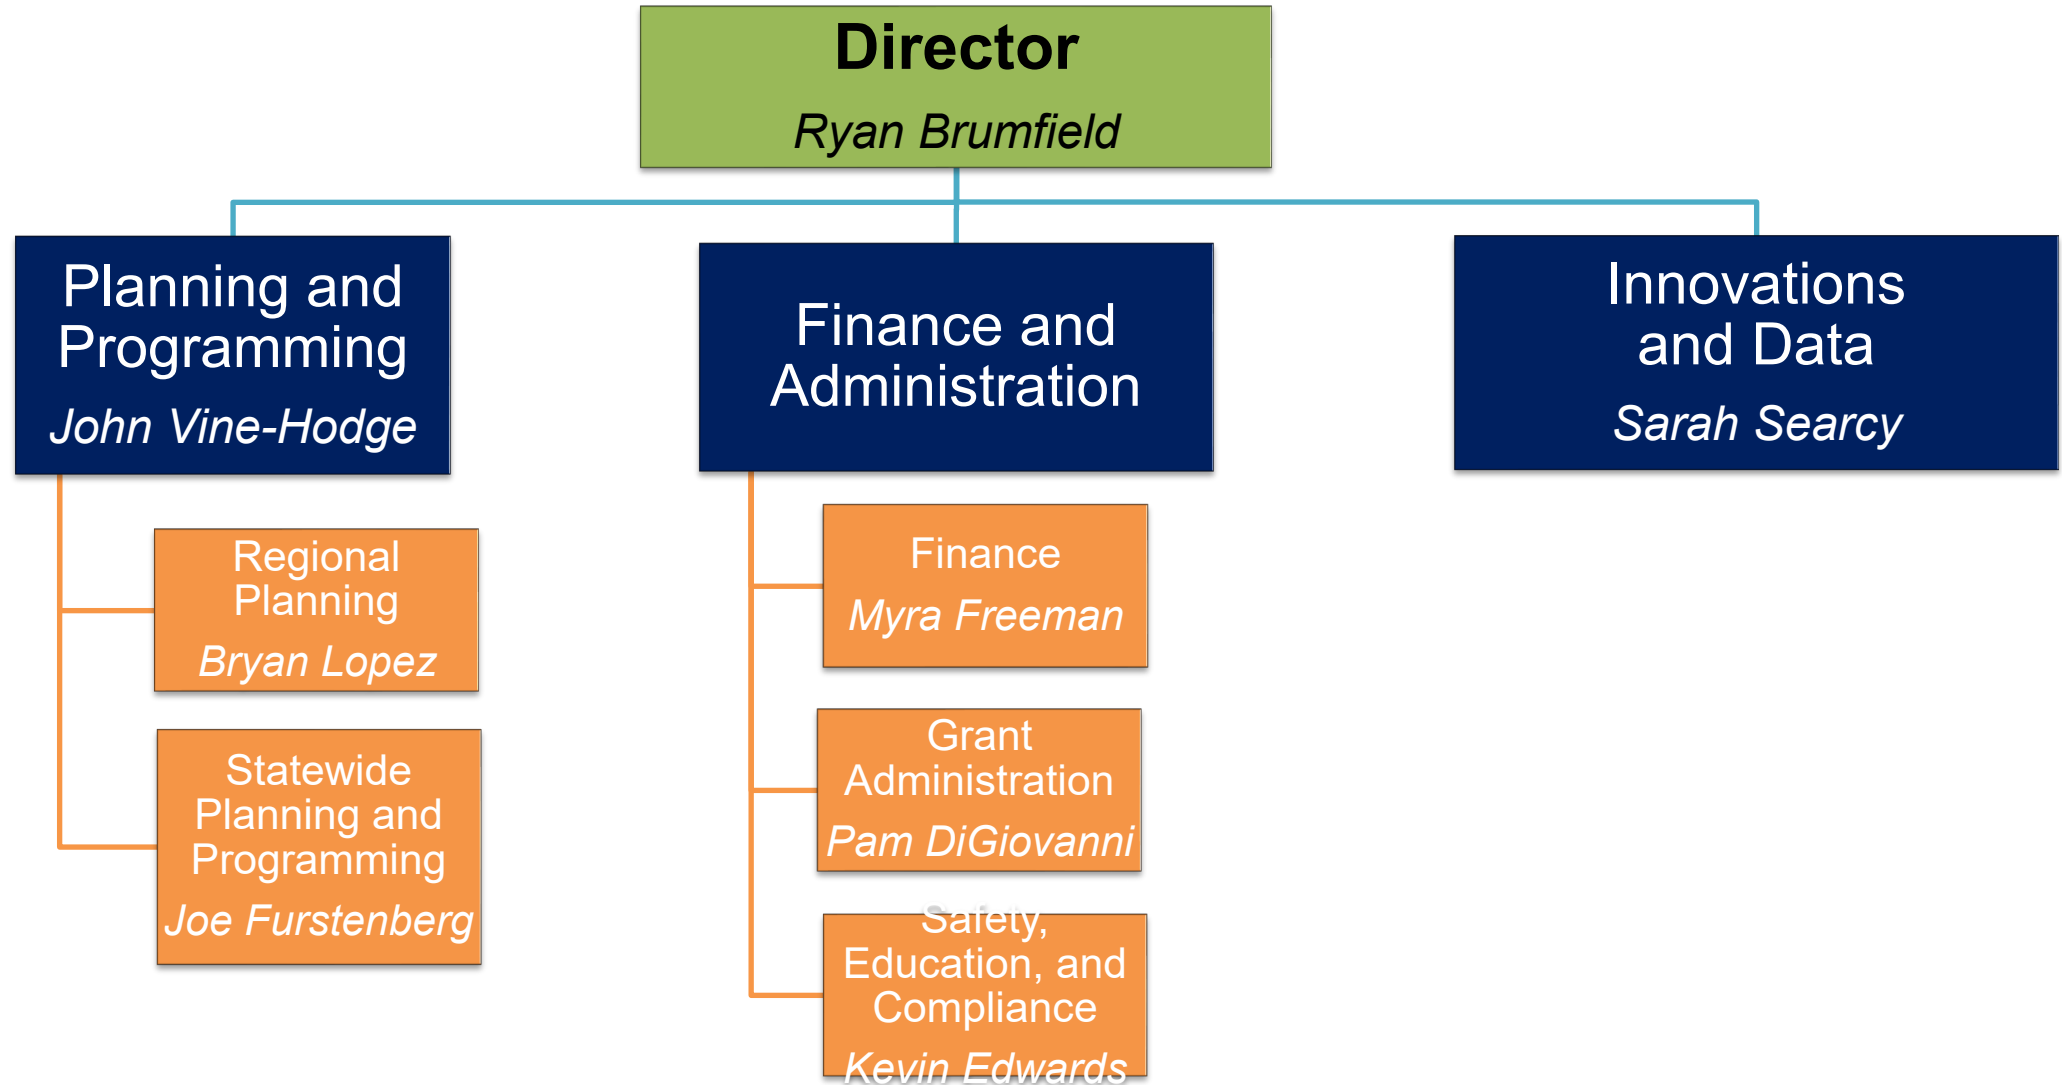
Director
Ryan Brumfield

Planning and Programming
John Vine-Hodge

Finance and Administration

Innovations and Data
Sarah Searcy

Regional Planning
Bryan Lopez

Statewide Planning and Programming
Joe Furstenberg

Finance
Myra Freeman

Grant Administration
Pam DiGiovanni

Safety, Education, and Compliance
Kevin Edwards